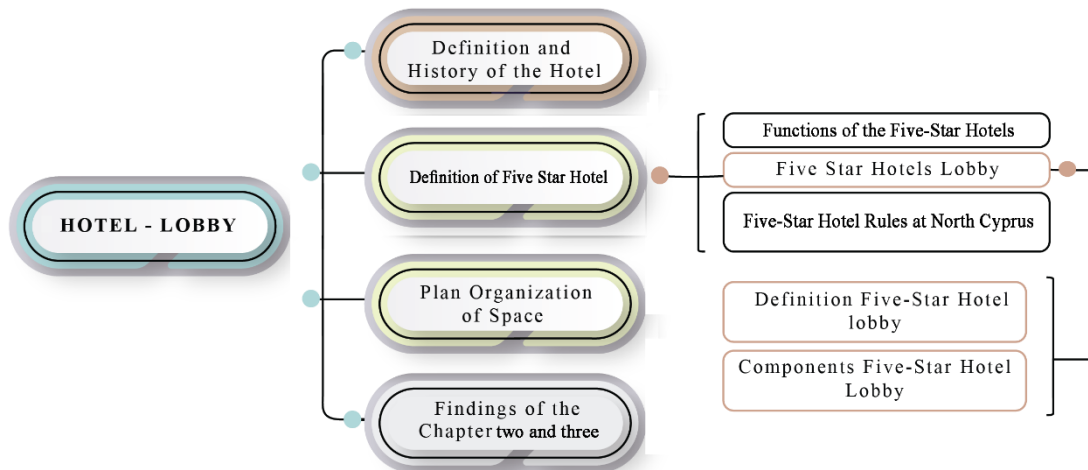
HOTEL - LOBBY

Definition and History of the Hotel

Definition of Five Star Hotel

Plan Organization of Space

Findings of the Chapter two and three

Functions of the Five-Star Hotels

Five Star Hotels Lobby

Five-Star Hotel Rules at North Cyprus

Definition Five-Star Hotel lobby

Components Five-Star Hotel Lobby